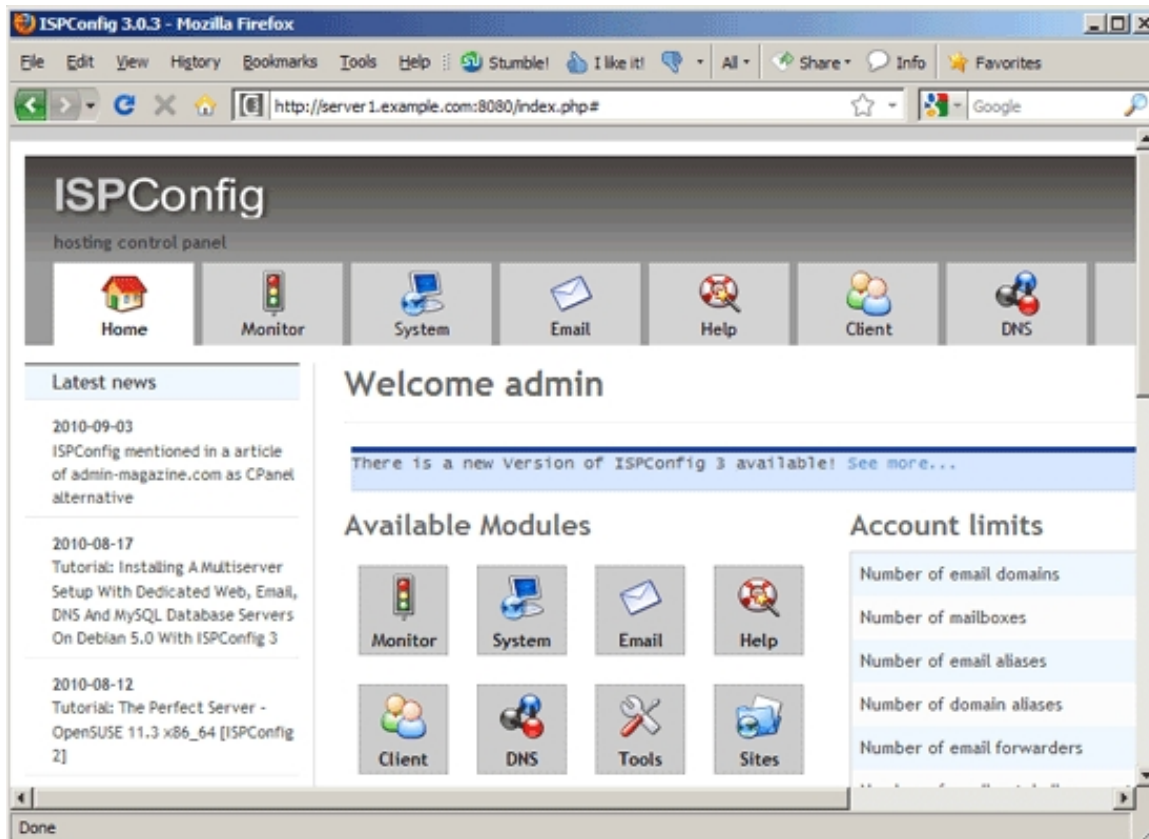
ISPConfig 3.0.3 - Mozilla Firefox

File Edit View History Bookmarks Tools Help Stumble! I like it! All Share Info Favorites

http://server1.example.com:8080/index.php#

Google

ISPConfig

hosting control panel

Home Monitor System Email Help Client DNS

Latest news

2010-09-03
ISPConfig mentioned in a article of admin-magazine.com as CPanel alternative

2010-08-17
Tutorial: Installing A Multiserver Setup With Dedicated Web, Email, DNS And MySQL Database Servers On Debian 5.0 With ISPConfig 3

2010-08-12
Tutorial: The Perfect Server - OpenSUSE 11.3 x86_64 [ISPConfig 2]

Welcome admin

There is a new Version of ISPConfig 3 available! See more...

Available Modules

Monitor System Email Help

Client DNS Tools Sites

Account limits

Number of email domains

Number of mailboxes

Number of email aliases

Number of domain aliases

Number of email forwarders

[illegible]

Done